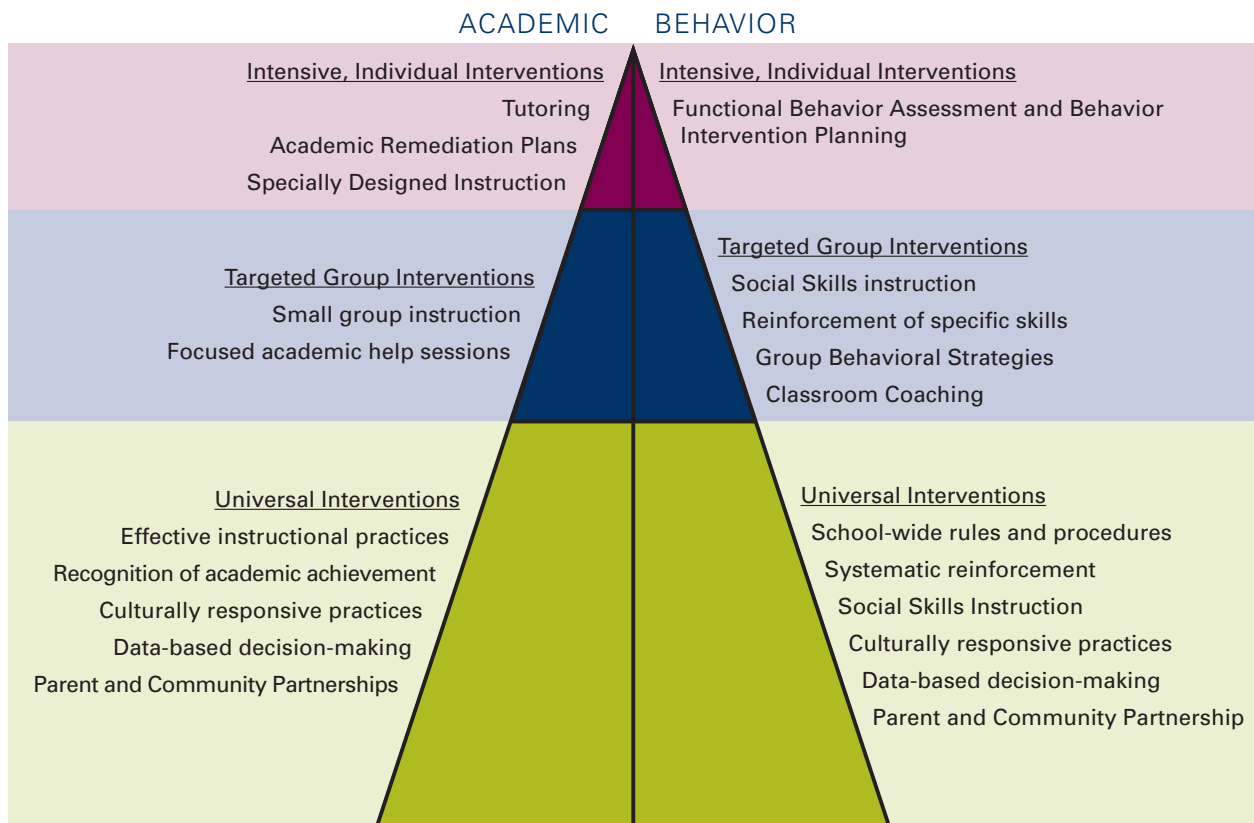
ACADEMIC BEHAVIOR

Intensive, Individual Interventions
Tutoring
Academic Remediation Plans
Specially Designed Instruction

Intensive, Individual Interventions
Functional Behavior Assessment and Behavior Intervention Planning

Targeted Group Interventions
Small group instruction
Focused academic help sessions

Targeted Group Interventions
Social Skills instruction
Reinforcement of specific skills
Group Behavioral Strategies
Classroom Coaching

Universal Interventions
Effective instructional practices
Recognition of academic achievement
Culturally responsive practices
Data-based decision-making
Parent and Community Partnerships

Universal Interventions
School-wide rules and procedures
Systematic reinforcement
Social Skills Instruction
Culturally responsive practices
Data-based decision-making
Parent and Community Partnership